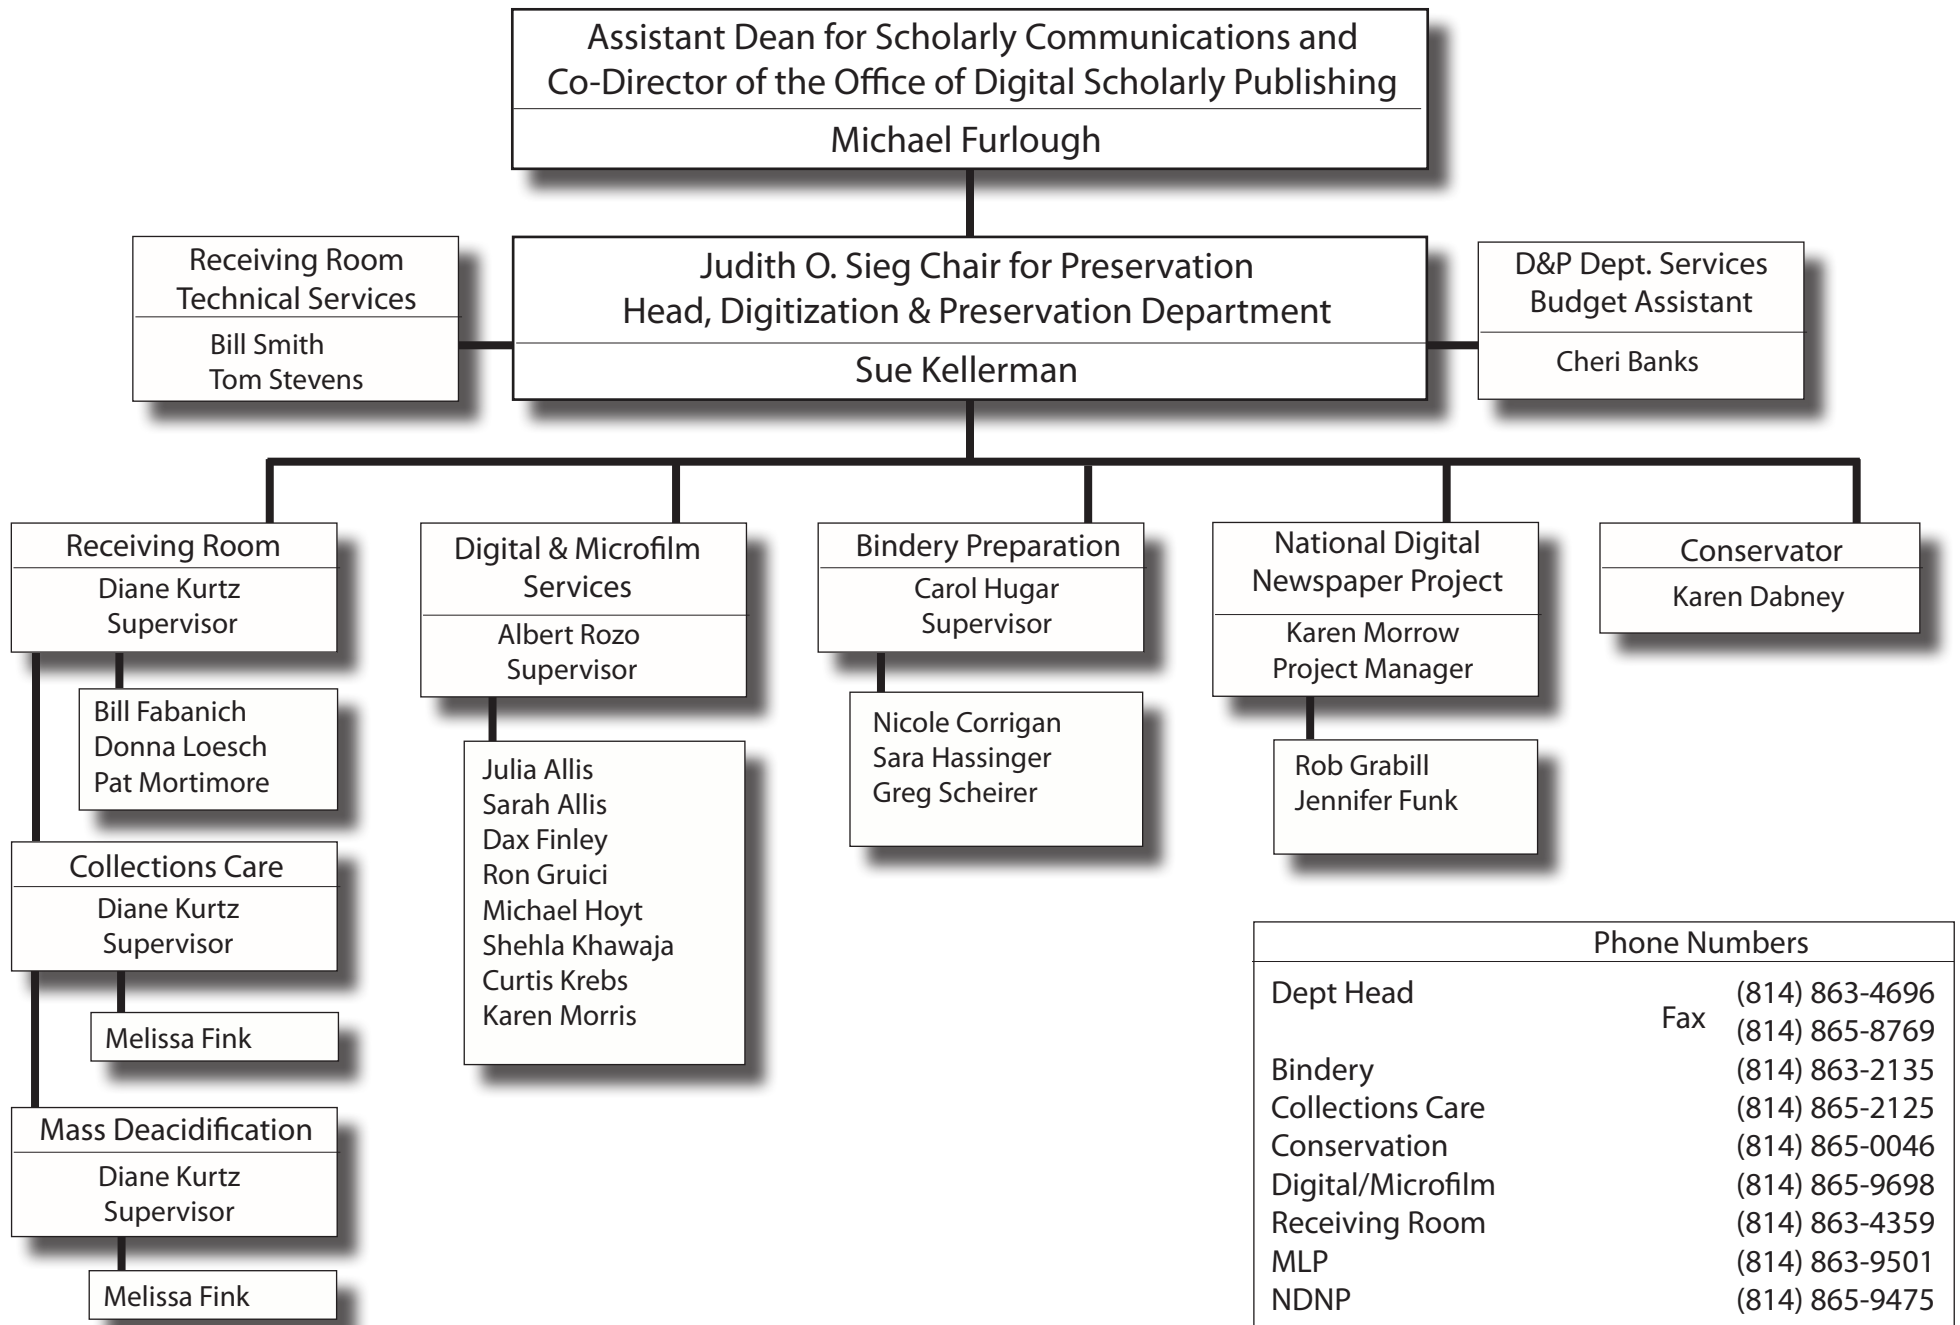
Assistant Dean for Scholarly Communications and Co-Director of the Office of Digital Scholarly Publishing

Michael Furlough

Receiving Room Technical Services

Bill Smith
Tom Stevens

Judith O. Sieg Chair for Preservation
Head, Digitization & Preservation Department

Sue Kellerman

D&P Dept. Services Budget Assistant

Cheri Banks

Receiving Room

Diane Kurtz
Supervisor

Bill Fabanich
Donna Loesch
Pat Mortimore

Collections Care

Diane Kurtz
Supervisor

Melissa Fink

Mass Deacidification

Diane Kurtz
Supervisor

Melissa Fink

Digital & Microfilm Services

Albert Rozo
Supervisor

Julia Allis
Sarah Allis
Dax Finley
Ron Gruici
Michael Hoyt
Shehla Khawaja
Curtis Krebs
Karen Morris

Bindery Preparation

Carol Hugar
Supervisor

Nicole Corrigan
Sara Hassinger
Greg Scheirer

National Digital Newspaper Project

Karen Morrow
Project Manager

Rob Grabill
Jennifer Funk

Conservator

Karen Dabney

Phone Numbers

| | | |
|---|---|---|
| Dept Head | | (814) 863-4696 |
| | Fax | (814) 865-8769 |
| Bindery | | (814) 863-2135 |
| Collections Care | | (814) 865-2125 |
| Conservation | | (814) 865-0046 |
| Digital/Microfilm | | (814) 865-9698 |
| Receiving Room | | (814) 863-4359 |
| MLP | | (814) 863-9501 |
| NDNP | | (814) 865-9475 |